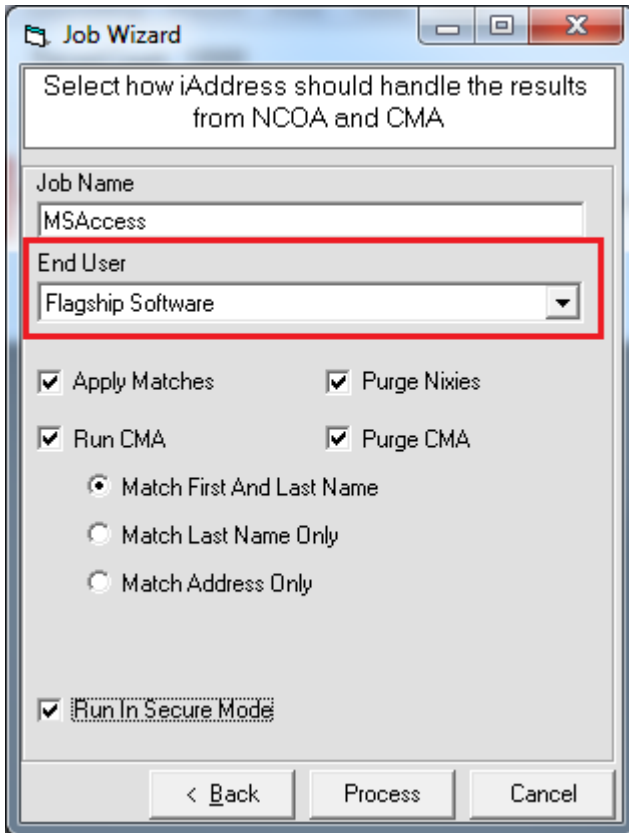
Job Wizard

Select how iAddress should handle the results from NCOA and CMA

Job Name

MSAccess

End User

Flagship Software

Apply Matches

Purge Nixies

Run CMA

Purge CMA

Match First And Last Name

Match Last Name Only

Match Address Only

Run In Secure Mode

< Back

Process

Cancel